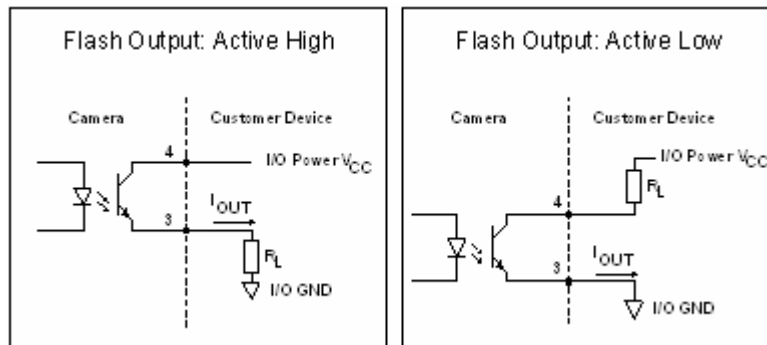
Flash Output: Active High

Camera

Customer Device

4

I/O Power $V_{CC}$

$I_{OUT}$

3

$R_L$

I/O GND

Flash Output: Active Low

Camera

Customer Device

I/O Power $V_{CC}$

$R_L$

4

$I_{OUT}$

3

I/O GND